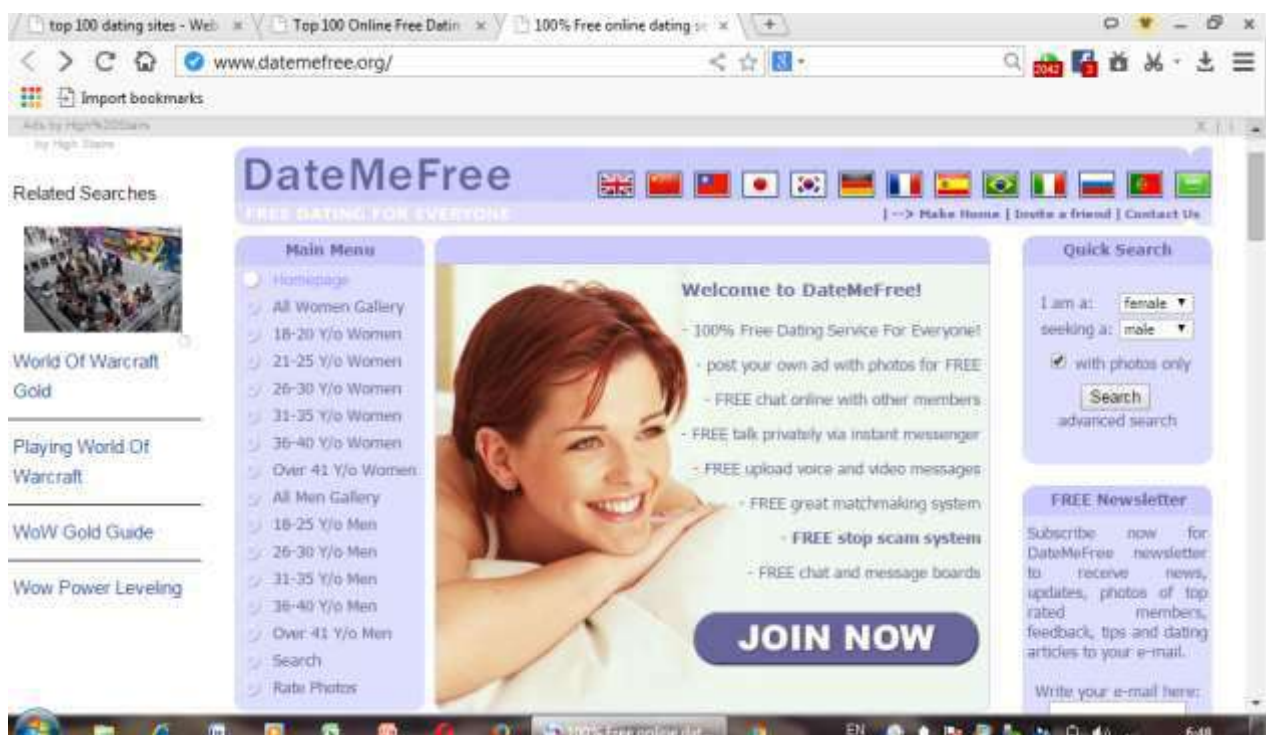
top 100 dating sites - Web ×
Top 100 Online Free Datin ×
100% Free online dating se ×

www.datemefree.org/

Import bookmarks

Ads by High%20Stairs
by High Stairs

Related Searches

World Of Warcraft Gold

Playing World Of Warcraft

WoW Gold Guide

Wow Power Leveling

DateMeFree
FREE DATING FOR EVERYONE

| --> Make Home | Invite a friend | Contact Us

Main Menu
Homepage
All Women Gallery
18-20 Y/o Women
21-25 Y/o Women
26-30 Y/o Women
31-35 Y/o Women
36-40 Y/o Women
Over 41 Y/o Women
All Men Gallery
18-25 Y/o Men
26-30 Y/o Men
31-35 Y/o Men
36-40 Y/o Men
Over 41 Y/o Men
Search
Rate Photos

Welcome to DateMeFree!
- 100% Free Dating Service For Everyone!
- post your own ad with photos for FREE
- FREE chat online with other members
- FREE talk privately via instant messenger
- FREE upload voice and video messages
- FREE great matchmaking system
- FREE stop scam system
- FREE chat and message boards

JOIN NOW

Quick Search
I am a: female
seeking a: male
with photos only
Search
advanced search

FREE Newsletter
Subscribe now for DateMeFree newsletter to receive news, updates, photos of top rated members, feedback, tips and dating articles to your e-mail.
Write your e-mail here:

100% Free online dat...
EN